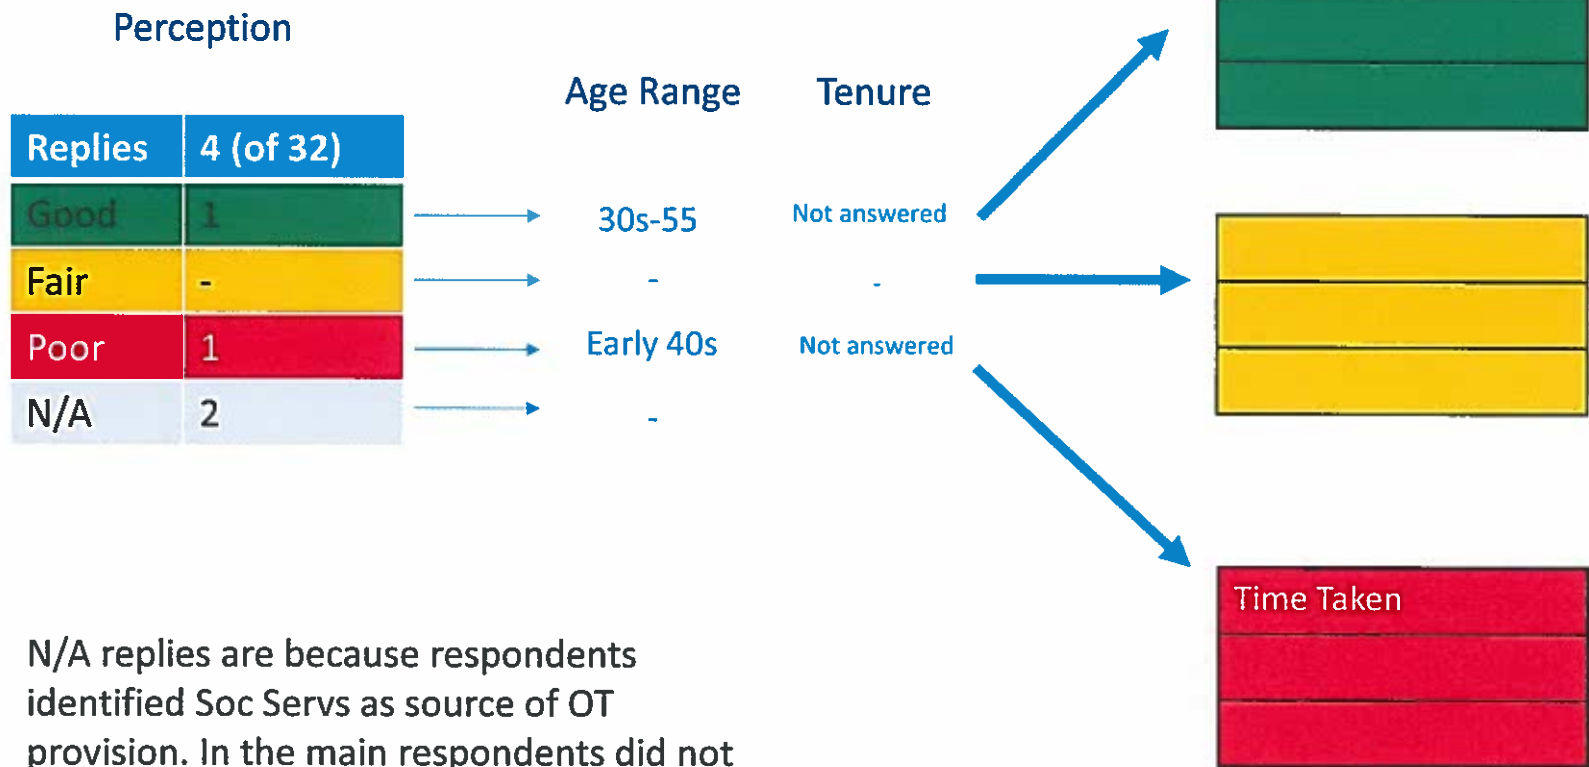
Perception

Age Range

Tenure

| Replies | 4 (of 32) |
|---|---|
| Good | 1 |
| Fair | - |
| Poor | 1 |
| N/A | 2 |

30s-55

Not answered

-

-

Early 40s

Not answered

-

Time Taken

N/A replies are because respondents identified Soc Servs as source of OT provision. In the main respondents did not